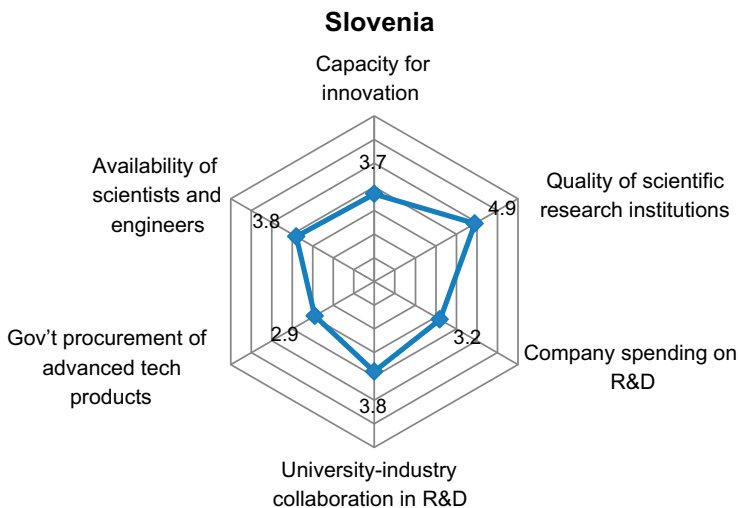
Slovenia

Capacity for innovation

3.7

Quality of scientific research institutions

4.9

Company spending on R&D

3.2

University-industry collaboration in R&D

3.8

Gov't procurement of advanced tech products

2.9

Availability of scientists and engineers

3.8